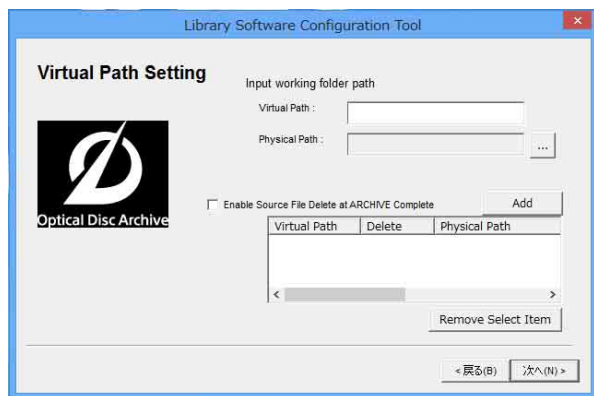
Library Software Configuration Tool

Virtual Path Setting

Input working folder path

Virtual Path :

Physical Path :

...

Optical Disc Archive

Enable Source File Delete at ARCHIVE Complete

Add

| Virtual Path | Delete | Physical Path |
|---|---|---|

Remove Select Item

< 戻る(B)

次へ(N) >